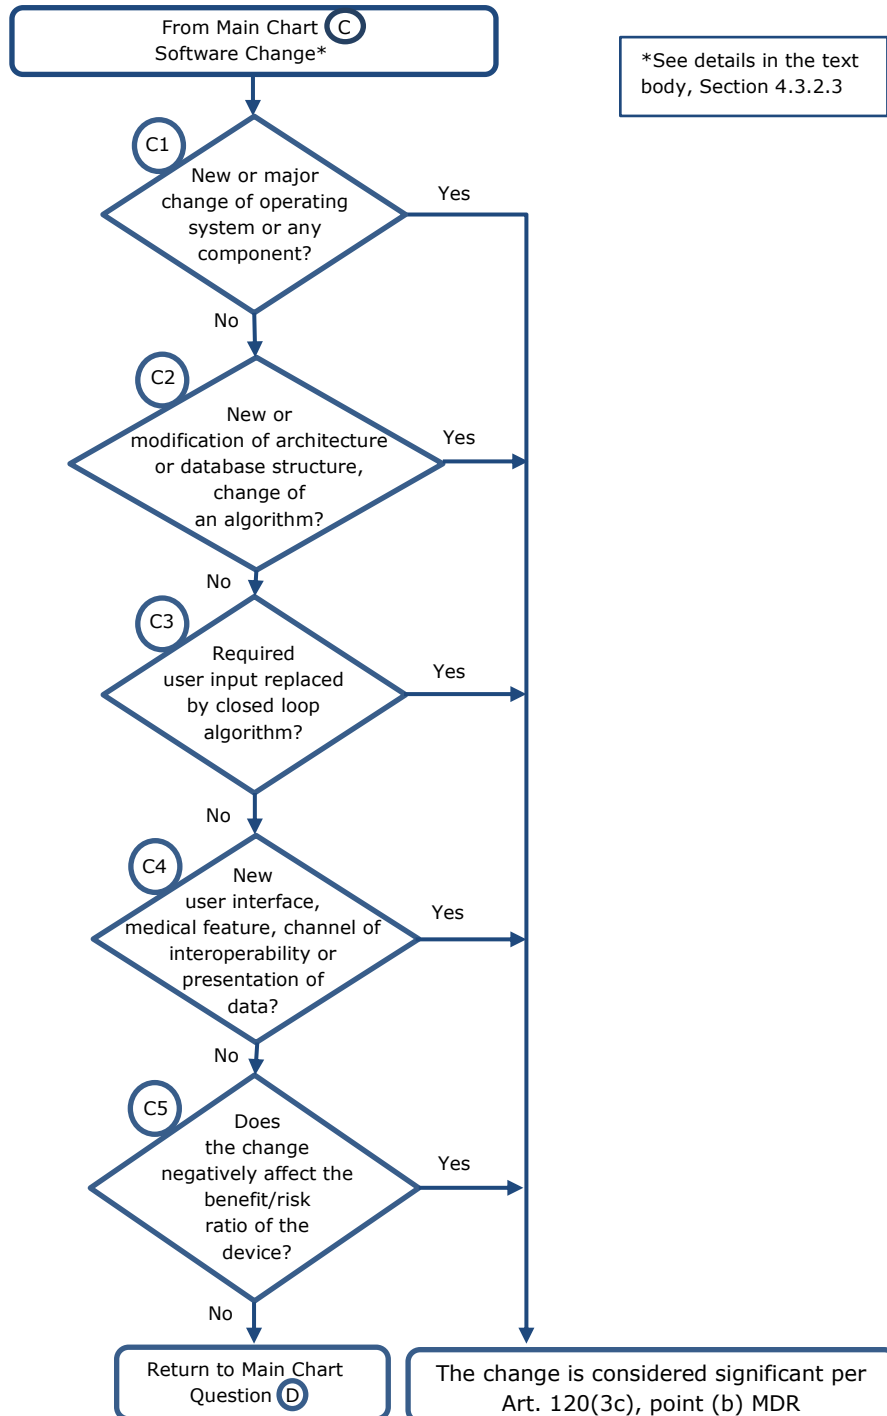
From Main Chart C
Software Change*

*See details in the text body, Section 4.3.2.3

C1
New or major change of operating system or any component?

Yes

No

C2
New or modification of architecture or database structure, change of an algorithm?

Yes

No

C3
Required user input replaced by closed loop algorithm?

Yes

No

C4
New user interface, medical feature, channel of interoperability or presentation of data?

Yes

No

C5
Does the change negatively affect the benefit/risk ratio of the device?

Yes

No

Return to Main Chart Question D

The change is considered significant per Art. 120(3c), point (b) MDR